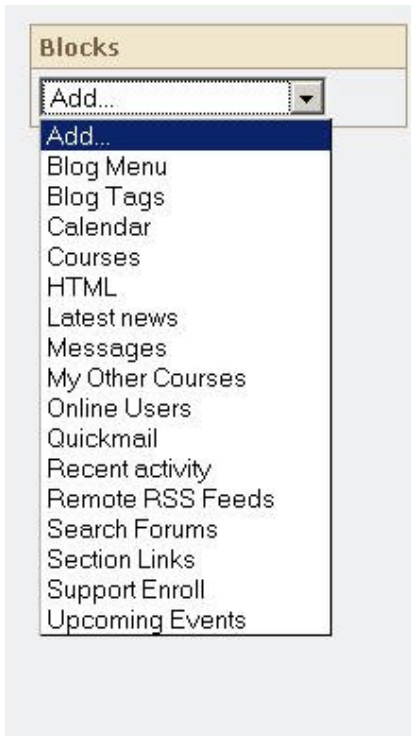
Blocks

Add...

Add...
Blog Menu
Blog Tags
Calendar
Courses
HTML
Latest news
Messages
My Other Courses
Online Users
Quickmail
Recent activity
Remote RSS Feeds
Search Forums
Section Links
Support Enroll
Upcoming Events